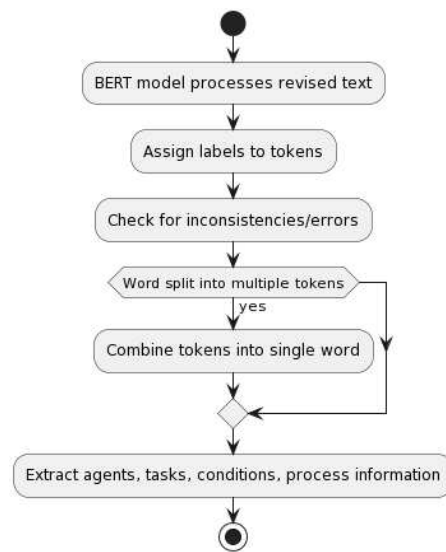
BERT model processes revised text

Assign labels to tokens

Check for inconsistencies/errors

Word split into multiple tokens

yes

Combine tokens into single word

Extract agents, tasks, conditions, process information